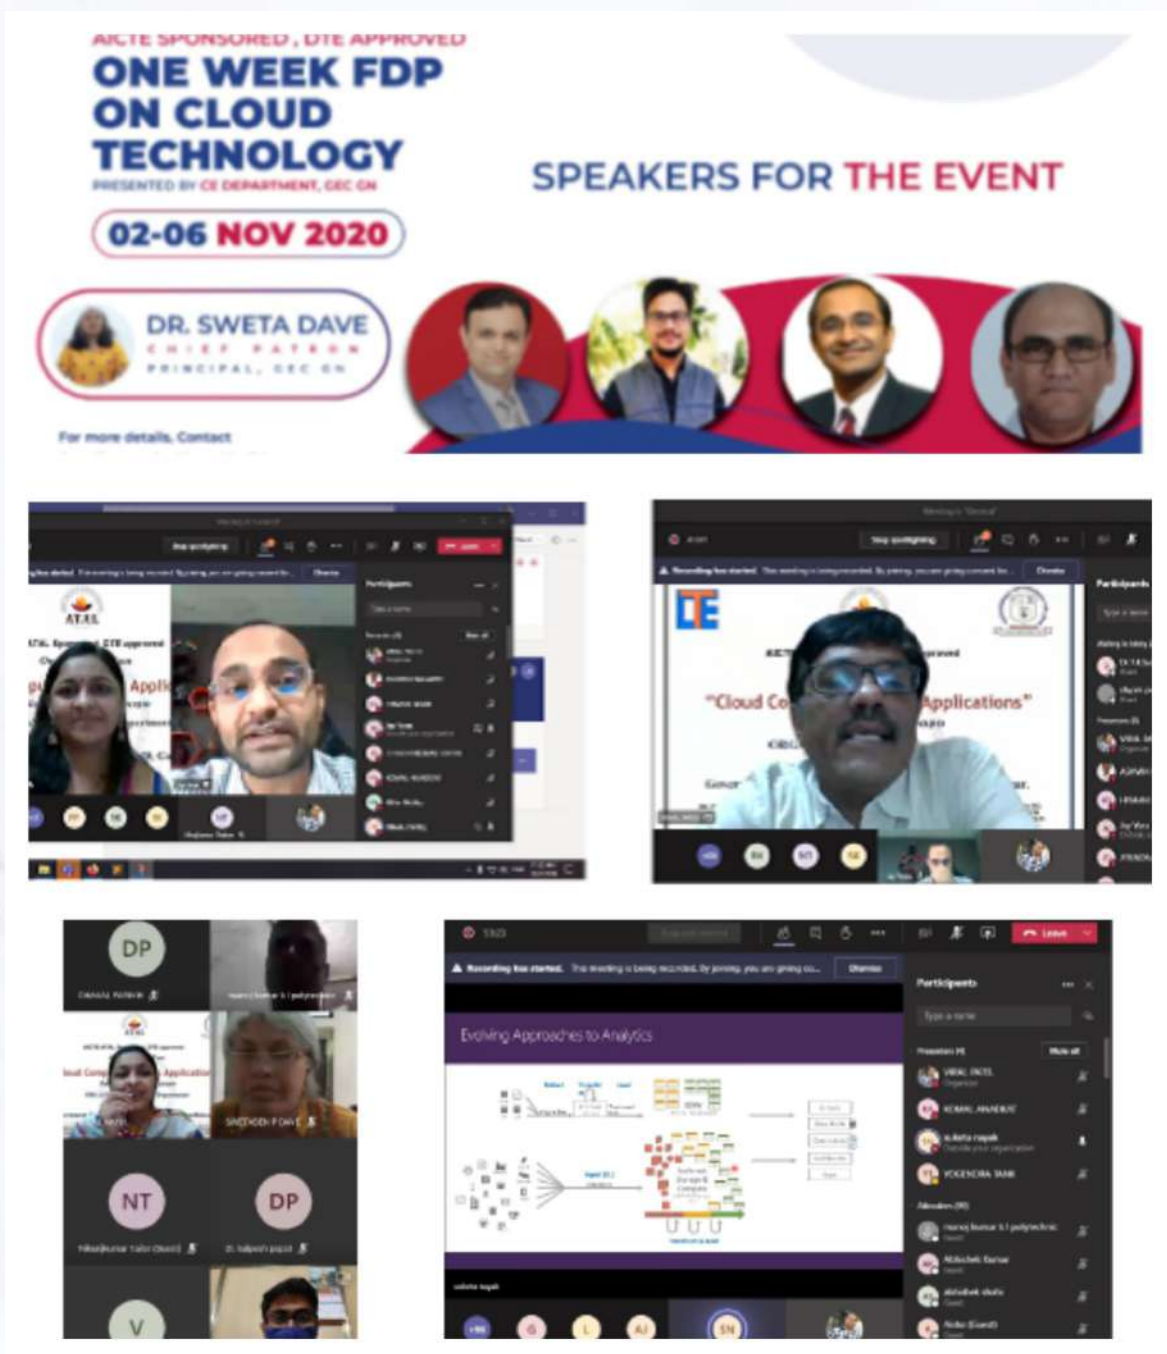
AICTE SPONSORED , DTE APPROVED
ONE WEEK FDP ON CLOUD TECHNOLOGY
PRESENTED BY CE DEPARTMENT, GEC GN

02-06 NOV 2020

SPEAKERS FOR THE EVENT

DR. SWETA DAVE
CHIEF PATRON
PRINCIPAL, GEC GN

For more details, Contact

ATAL
ATAL Sponsored, DTE approved
Appli

Participants

Recording has started. This meeting is being recorded. By joining, you are giving consent for...

"Cloud Co Applications"

DP
NT
DP
V

Recording has started. This meeting is being recorded. By joining you are giving co...
Dismiss
Leave
Participants
Type a name
Evolving Approaches to Analytics
VIRAL PATEL
Organizer
KOMAL ANADKAT
YOGENDRA TANK